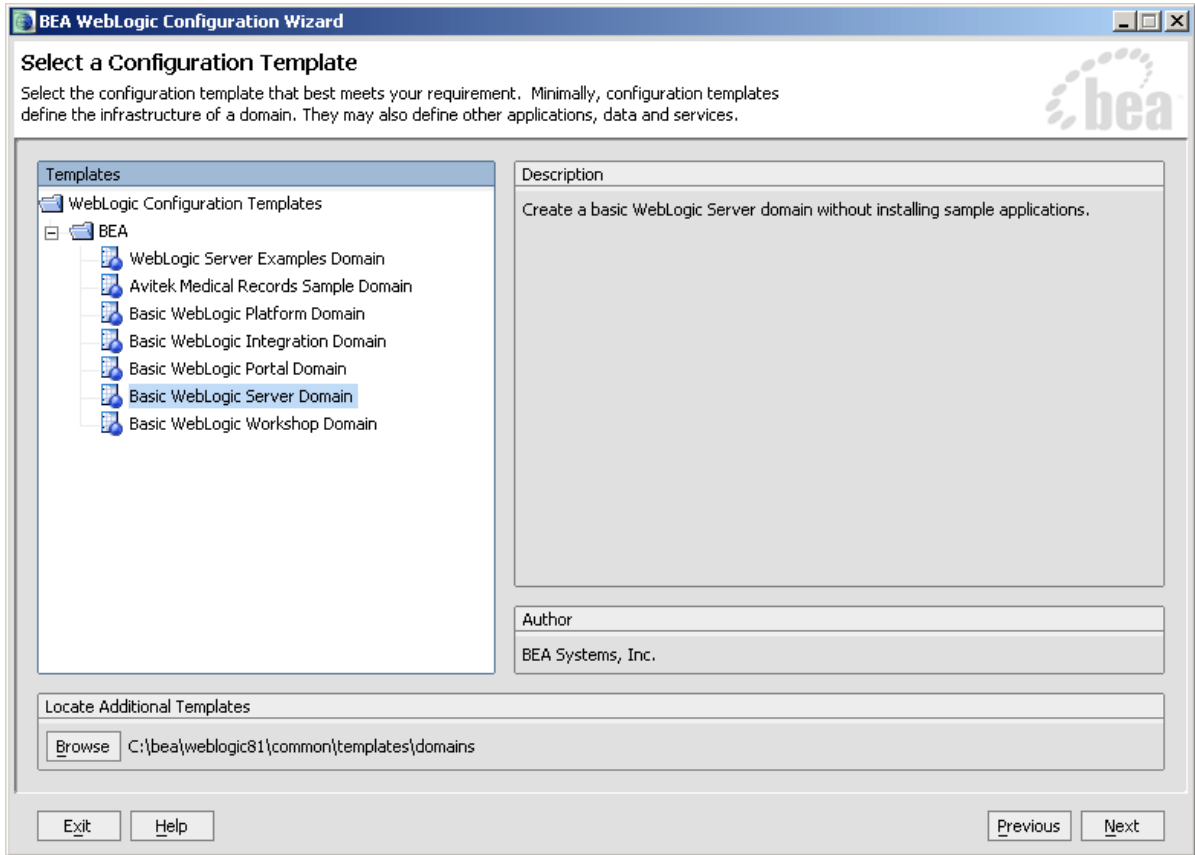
BEA WebLogic Configuration Wizard

Select a Configuration Template

Select the configuration template that best meets your requirement. Minimally, configuration templates define the infrastructure of a domain. They may also define other applications, data and services.

bea

Templates

WebLogic Configuration Templates
BEA
WebLogic Server Examples Domain
Avitek Medical Records Sample Domain
Basic WebLogic Platform Domain
Basic WebLogic Integration Domain
Basic WebLogic Portal Domain
Basic WebLogic Server Domain
Basic WebLogic Workshop Domain

Description

Create a basic WebLogic Server domain without installing sample applications.

Author

BEA Systems, Inc.

Locate Additional Templates

Browse C:\bea\weblogic81\common\templates\domains

Exit Help Previous Next